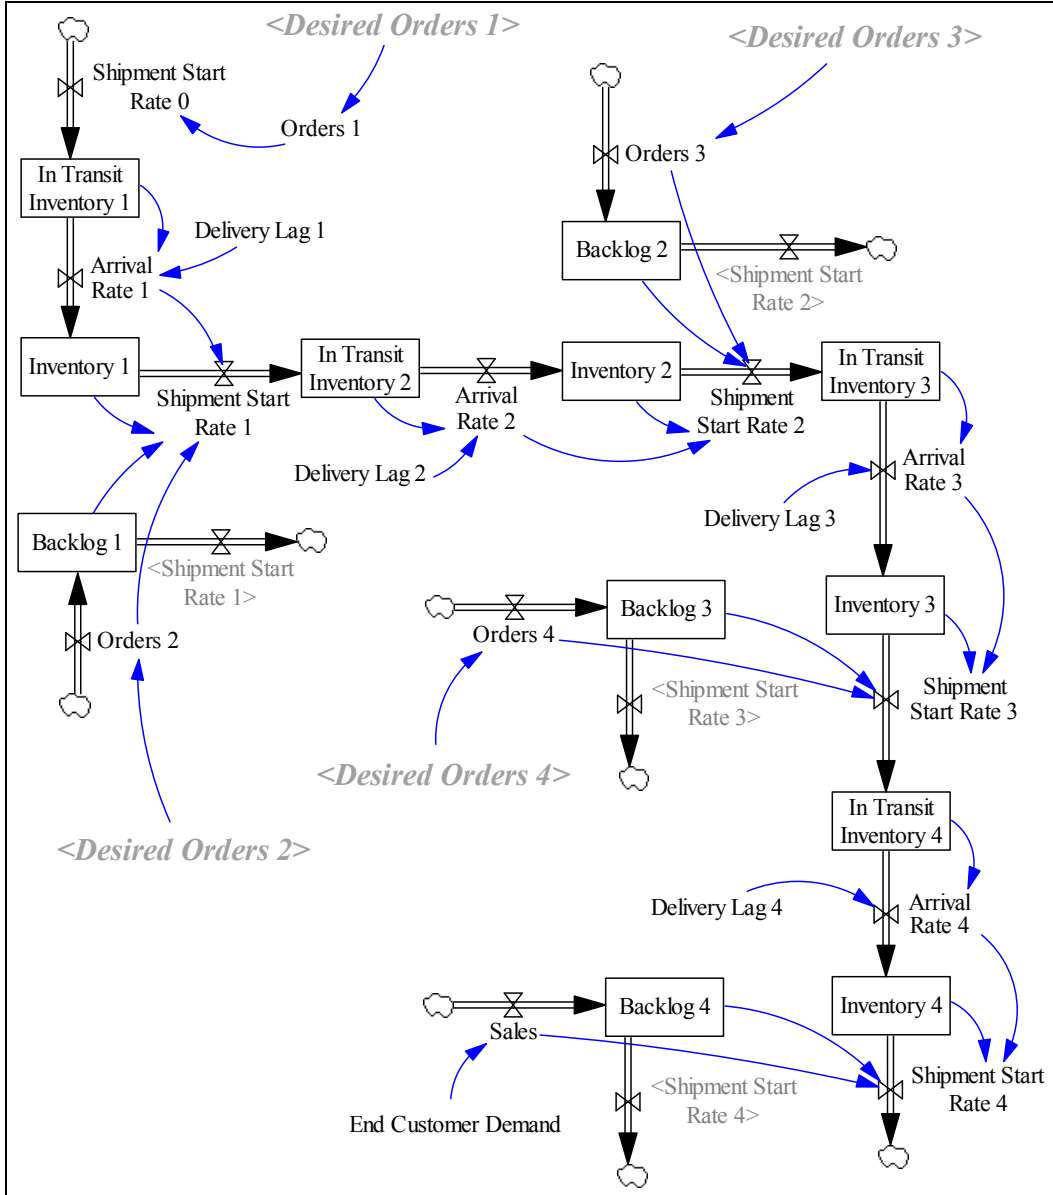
<Desired Orders 1>

Shipment Start Rate 0

Orders 1

<Desired Orders 3>

Orders 3

In Transit Inventory 1

Delivery Lag 1

Backlog 2

<Shipment Start Rate 2>

Arrival Rate 1

Inventory 1

Shipment Start Rate 1

In Transit Inventory 2

Arrival Rate 2

Inventory 2

Shipment Start Rate 2

In Transit Inventory 3

Delivery Lag 2

Arrival Rate 3

Delivery Lag 3

Backlog 1

<Shipment Start Rate 1>

Orders 2

Backlog 3

Orders 4

Inventory 3

<Shipment Start Rate 3>

Shipment Start Rate 3

<Desired Orders 4>

<Desired Orders 2>

In Transit Inventory 4

Delivery Lag 4

Arrival Rate 4

Backlog 4

Inventory 4

Sales

<Shipment Start Rate 4>

Shipment Start Rate 4

End Customer Demand